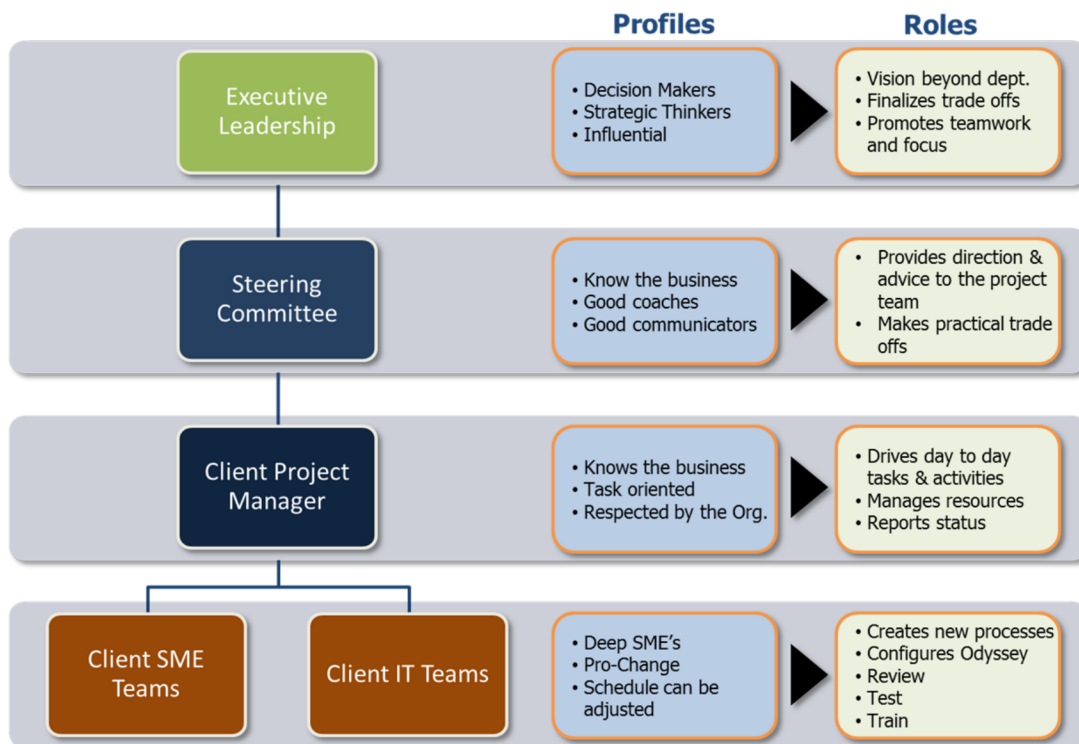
Profiles

Roles

Executive Leadership

• Decision Makers
• Strategic Thinkers
• Influential

• Vision beyond dept.
• Finalizes trade offs
• Promotes teamwork and focus

Steering Committee

• Know the business
• Good coaches
• Good communicators

• Provides direction & advice to the project team
• Makes practical trade offs

Client Project Manager

• Knows the business
• Task oriented
• Respected by the Org.

• Drives day to day tasks & activities
• Manages resources
• Reports status

Client SME Teams

Client IT Teams

• Deep SME's
• Pro-Change
• Schedule can be adjusted

• Creates new processes
• Configures Odyssey
• Review
• Test
• Train